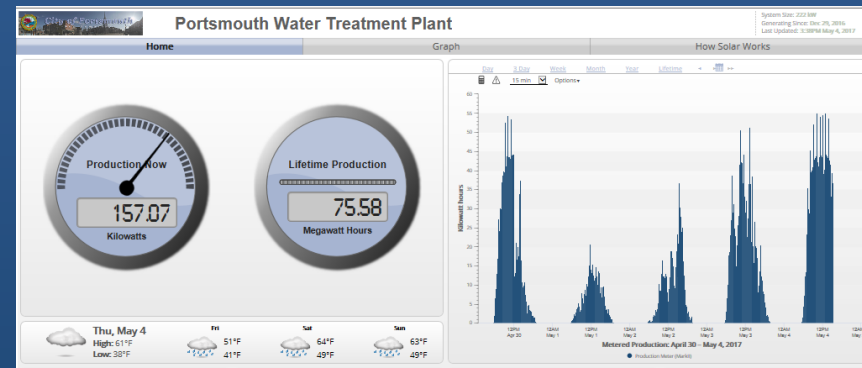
City of Portsmouth

Portsmouth Water Treatment Plant

System Size: 222 kW
Generating Since: Dec 29, 2016
Last Updated: 3:38PM May 4, 2017

Home

Graph

How Solar Works

Production Now

157.07

Kilowatts

Lifetime Production

75.58

Megawatt Hours

Thu, May 4
High: 61°F
Low: 38°F

Fri
51°F
41°F

Sat
64°F
49°F

Sun
63°F
49°F

Day 3 Day Week Month Year Lifetime

15 min Options

60
55
50
45
40
35
30
25
20
15
10
5
0

Kilowatt hours

12PM Apr 30
12AM May 1
12PM May 1
12AM May 2
12PM May 2
12AM May 3
12PM May 3
12AM May 4
12PM May 4

Metered Production: April 30 – May 4, 2017

Production Meter (MeterId)